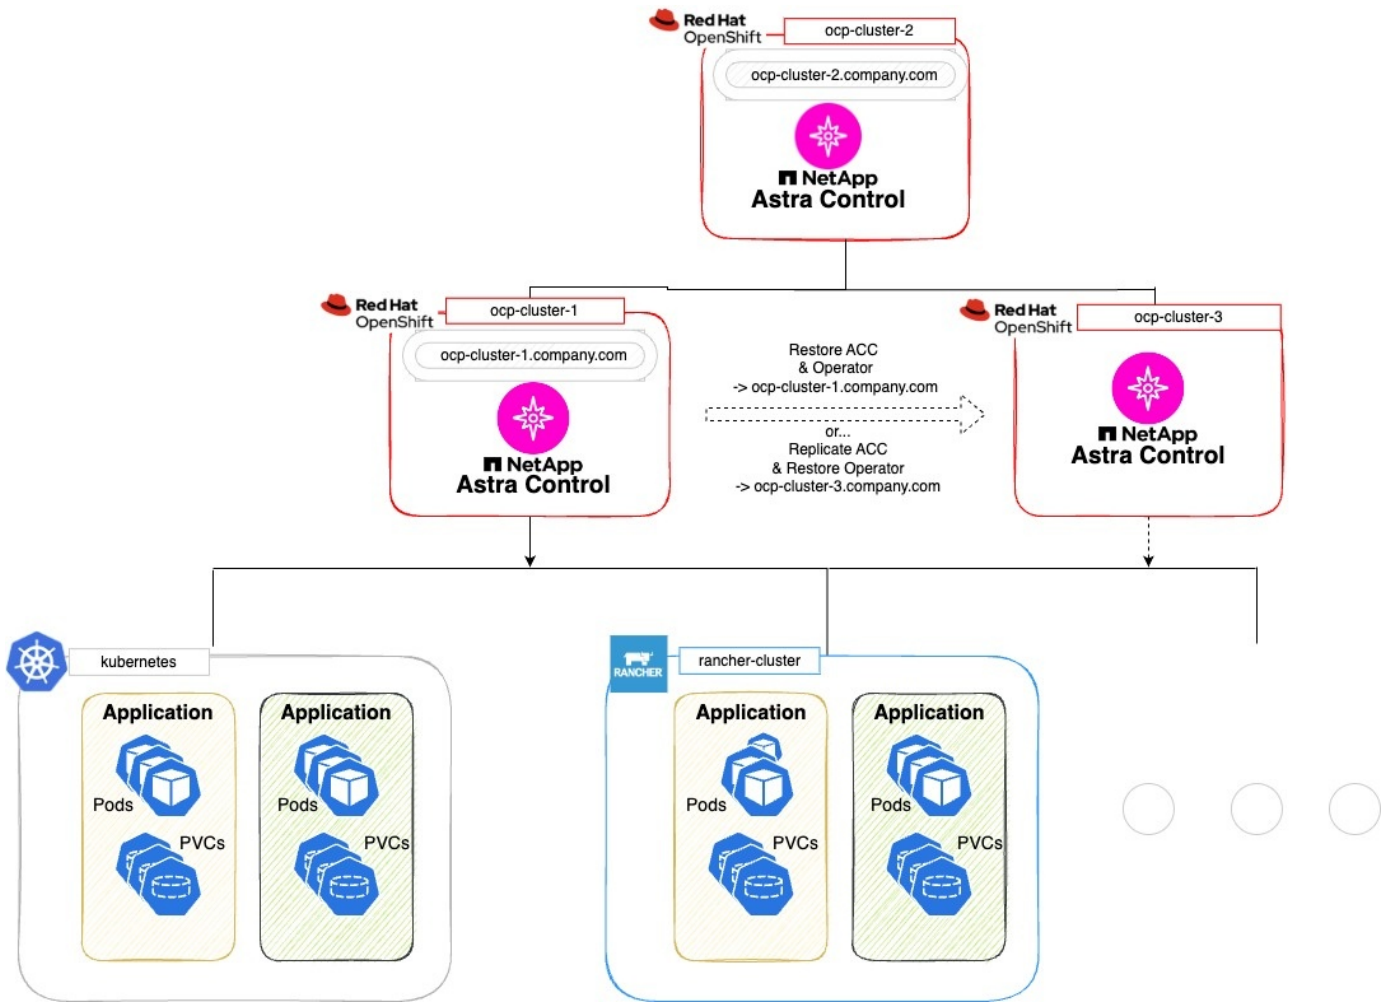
Red Hat
OpenShift
ocp-cluster-2
ocp-cluster-2.company.com
NetApp
Astra Control

Red Hat
OpenShift
ocp-cluster-1
ocp-cluster-1.company.com
NetApp
Astra Control

Restore ACC
& Operator
-> ocp-cluster-1.company.com
or...
Replicate ACC
& Restore Operator
-> ocp-cluster-3.company.com

Red Hat
OpenShift
ocp-cluster-3
NetApp
Astra Control

kubernetes
Application
Pods
PVCs
Application
Pods
PVCs

RANCHER
rancher-cluster
Application
Pods
PVCs
Application
Pods
PVCs